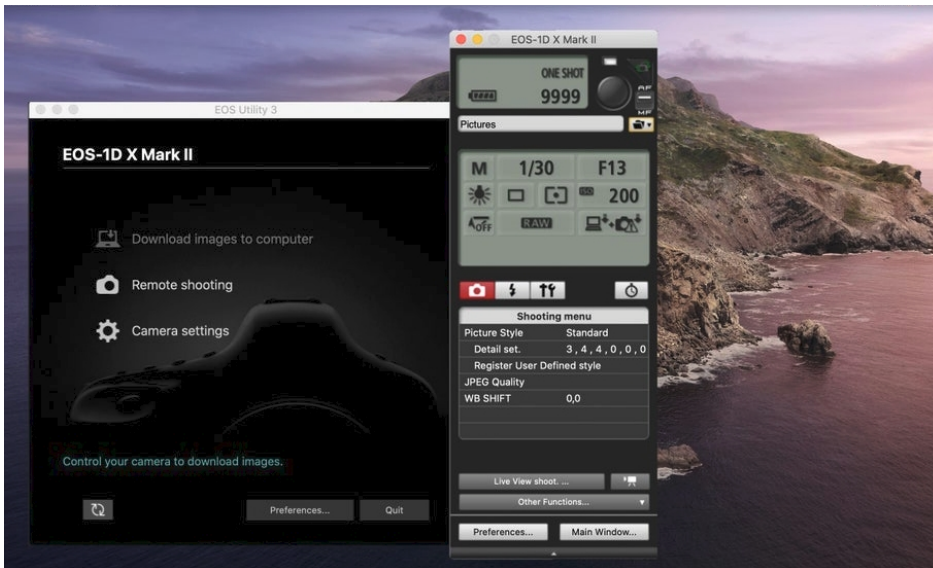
EOS Utility 3

EOS-1D X Mark II

Download images to computer

Remote shooting

Camera settings

Control your camera to download images.

Preferences...

Quit

EOS-1D X Mark II

ONE SHOT

9999

AF

MF

Pictures

M

1/30

F13

200

RAW

Shooting menu

| Picture Style | Standard |
|---|---|
| Detail set. | 3, 4, 4, 0, 0, 0 |
| Register User Defined style | |
| JPEG Quality | |
| WB SHIFT | 0,0 |

Live View shoot. ...

Other Functions...

Preferences...

Main Window...